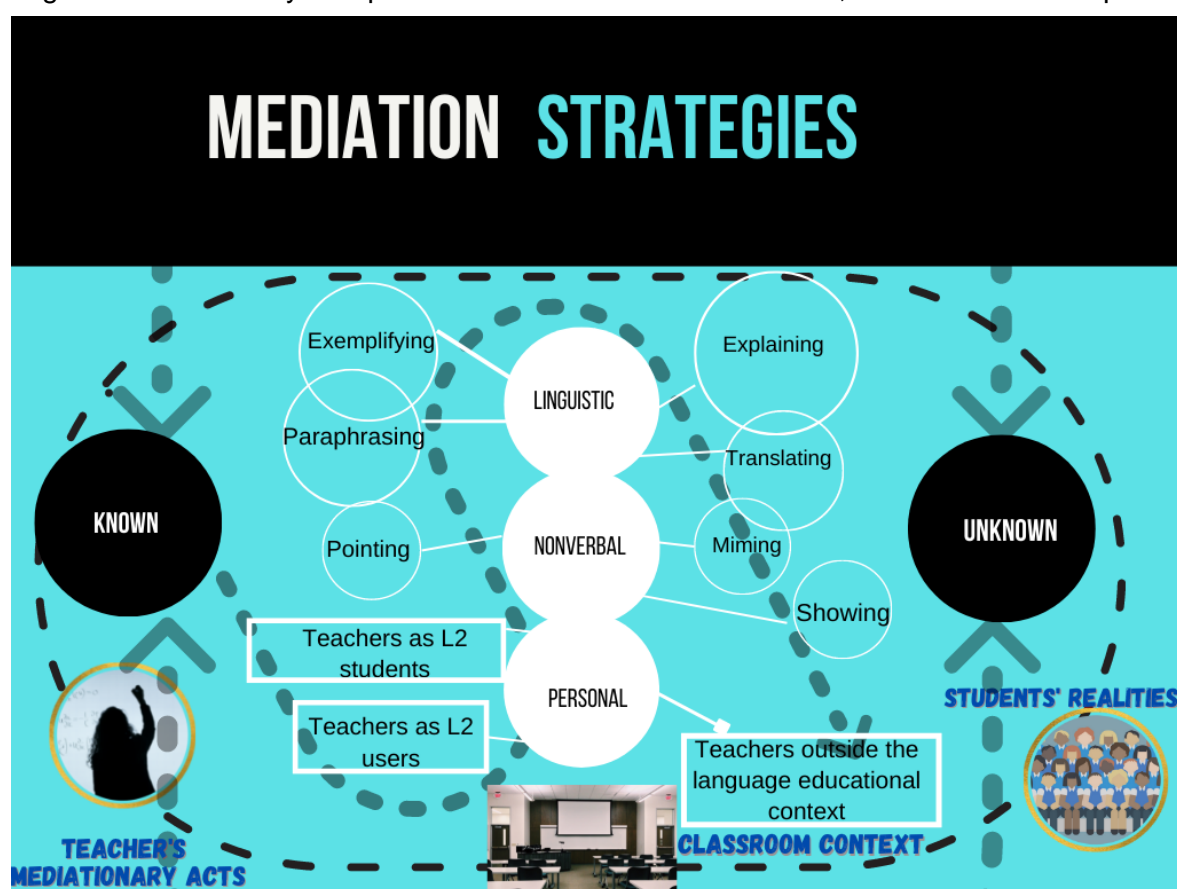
MEDIATION STRATEGIES

KNOWN

Exemplifying

Paraphrasing

Pointing

LINGUISTIC

NONVERBAL

PERSONAL

Explaining

Translating

Miming

Showing

UNKNOWN

Teachers as L2 students

Teachers as L2 users

Teachers outside the language educational context

STUDENTS' REALITIES

TEACHER'S MEDIATIONARY ACTS

CLASSROOM CONTEXT